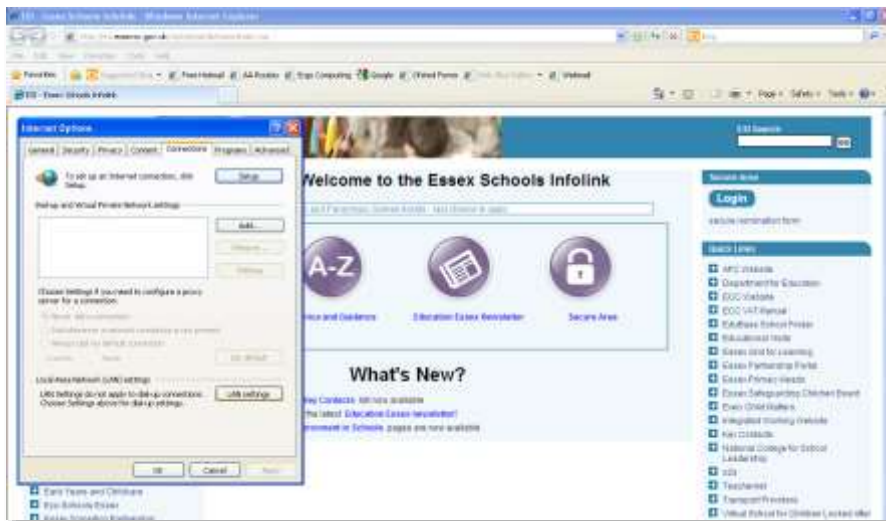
ESI - Essex Schools Infolink - Windows Internet Explorer

Favorites

ESI - Essex Schools Infolink

Internet Options

General | Security | Privacy | Content | Connections | Programs | Advanced

To set up an Internet connection, click Setup.

Setup

Dial-up and Virtual Private Network settings

Add...

Remove...

Settings

Choose Settings if you need to configure a proxy server for a connection.

Local Area Network (LAN) settings

LAN Settings do not apply to dial-up connections. Choose Settings above for dial-up settings.

LAN settings

OK | Cancel | Apply

Welcome to the Essex Schools Infolink

A-Z

...ice and Guidance

Education Essex Newsletter

Secure Area

What's New?

...Key Contacts ... now available

...The latest Education Essex newsletter!

...ironment in Schools pages are now available

ESI Search

Go

Secure Area

Login

Quick Links

AFC Website

Department for Education

ECC Website

ECC VAT Manual

Edufase School Finder

Educational Visits

Essex Grid for Learning

Essex Partnership Portal

Essex Primary Heads

Essex Safeguarding Children Board

Essex Child Matters

Integrated Working Website

Key Contacts

National College for School Leadership

sQs

Teachernet

Transport Providers

Virtual School for Children Looked after

Early Years and Childcare

Eco Schools Essex

Essex Schools Partnership